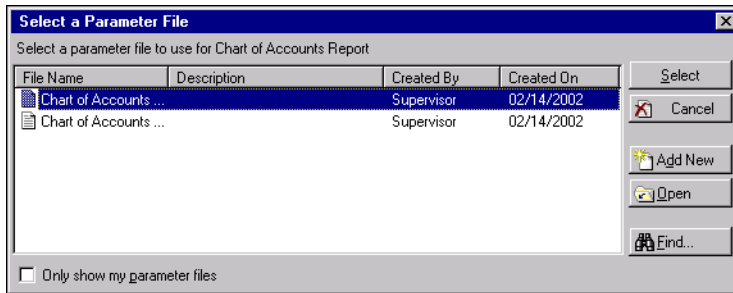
Select a Parameter File

Select a parameter file to use for Chart of Accounts Report

| File Name | Description | Created By | Created On |
|---|---|---|---|
| Chart of Accounts ... | | Supervisor | 02/14/2002 |
| Chart of Accounts ... | | Supervisor | 02/14/2002 |

Select

Cancel

Add New

Open

Find...

Only show my parameter files